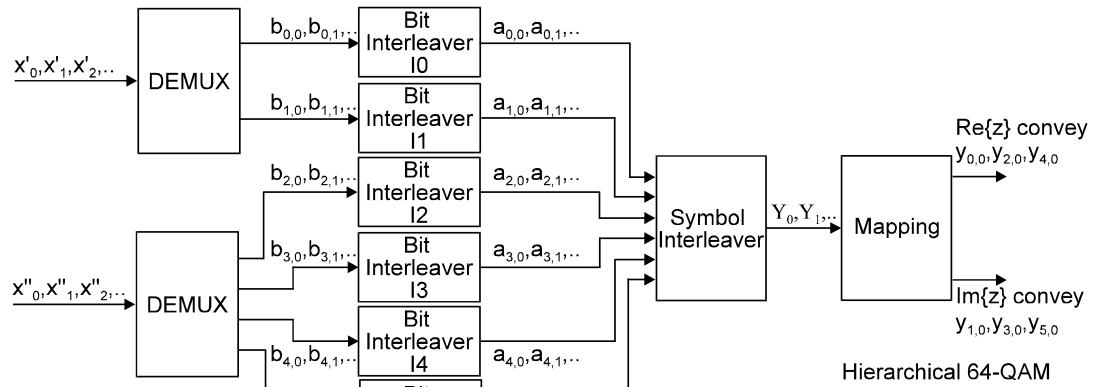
$x'_0, x'_1, x'_2, ..$

DEMUX

$b_{0,0}, b_{0,1}, ..$

Bit Interleaver I0

$a_{0,0}, a_{0,1}, ..$

$b_{1,0}, b_{1,1}, ..$

Bit Interleaver I1

$a_{1,0}, a_{1,1}, ..$

$b_{2,0}, b_{2,1}, ..$

Bit Interleaver I2

$a_{2,0}, a_{2,1}, ..$

$x''_0, x''_1, x''_2, ..$

DEMUX

$b_{3,0}, b_{3,1}, ..$

Bit Interleaver I3

$a_{3,0}, a_{3,1}, ..$

$b_{4,0}, b_{4,1}, ..$

Bit Interleaver I4

$a_{4,0}, a_{4,1}, ..$

Bit

Symbol Interleaver

$Y_0, Y_1, ..$

Mapping

Re{z} convey $y_{0,0}, y_{2,0}, y_{4,0}$

Im{z} convey $y_{1,0}, y_{3,0}, y_{5,0}$

Hierarchical 64-QAM